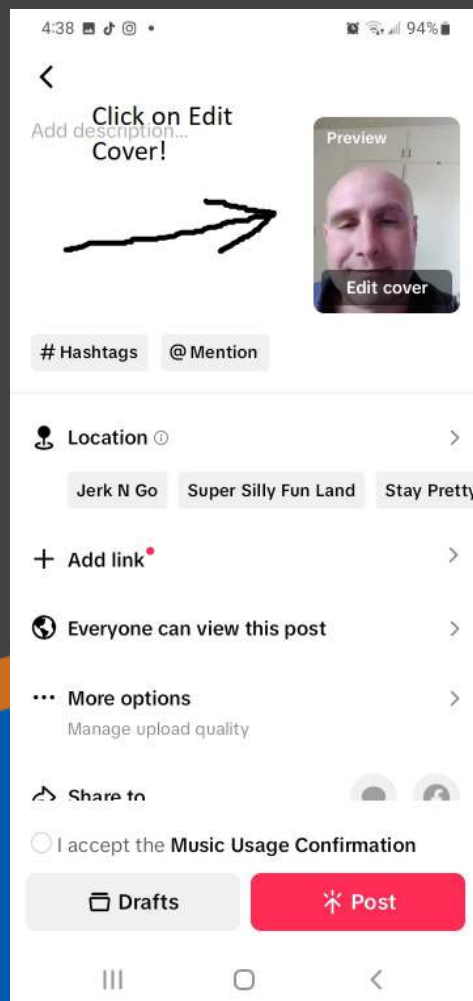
4:38 94%

<

Add description...

Click on Edit Cover!

Preview

Edit cover

# Hashtags @ Mention

Location

Jerk N Go Super Silly Fun Land Stay Pretty

+ Add link

Everyone can view this post

More options

Manage upload quality

Share to

I accept the Music Usage Confirmation

Drafts

Post